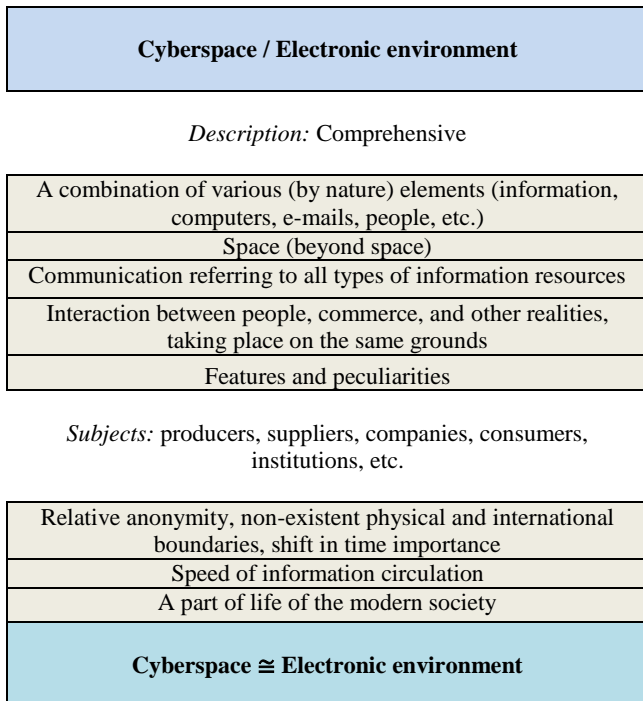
**Cyberspace / Electronic environment**

*Description:* Comprehensive

A combination of various (by nature) elements (information, computers, e-mails, people, etc.)

Space (beyond space)

Communication referring to all types of information resources

Interaction between people, commerce, and other realities, taking place on the same grounds

Features and peculiarities

*Subjects:* producers, suppliers, companies, consumers, institutions, etc.

Relative anonymity, non-existent physical and international boundaries, shift in time importance

Speed of information circulation

A part of life of the modern society

**Cyberspace $\cong$ Electronic environment**